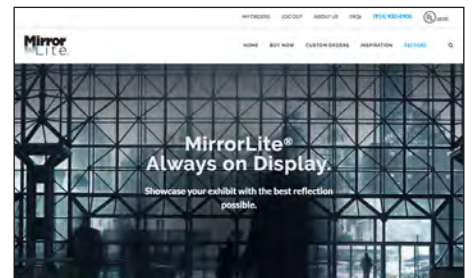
MY ORDERS LOG OUT ABOUT US FAQs (713) 930-0906 (0) ITEMS

Mirror Lite

HOME BUY NOW CUSTOM ORDERS INSPIRATION SECTORS

MirrorLite®
Always on Display.

Showcase your exhibit with the best reflection possible.